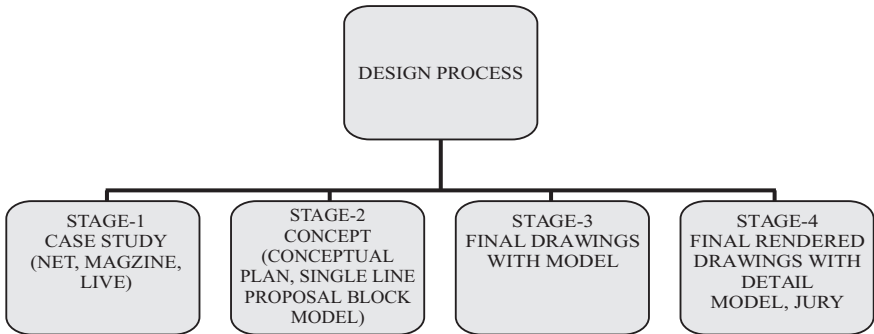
DESIGN PROCESS

STAGE-1
CASE STUDY
(NET, MAGZINE, LIVE)

STAGE-2
CONCEPT
(CONCEPTUAL PLAN, SINGLE LINE PROPOSAL BLOCK MODEL)

STAGE-3
FINAL DRAWINGS WITH MODEL

STAGE-4
FINAL RENDERED DRAWINGS WITH DETAIL MODEL, JURY